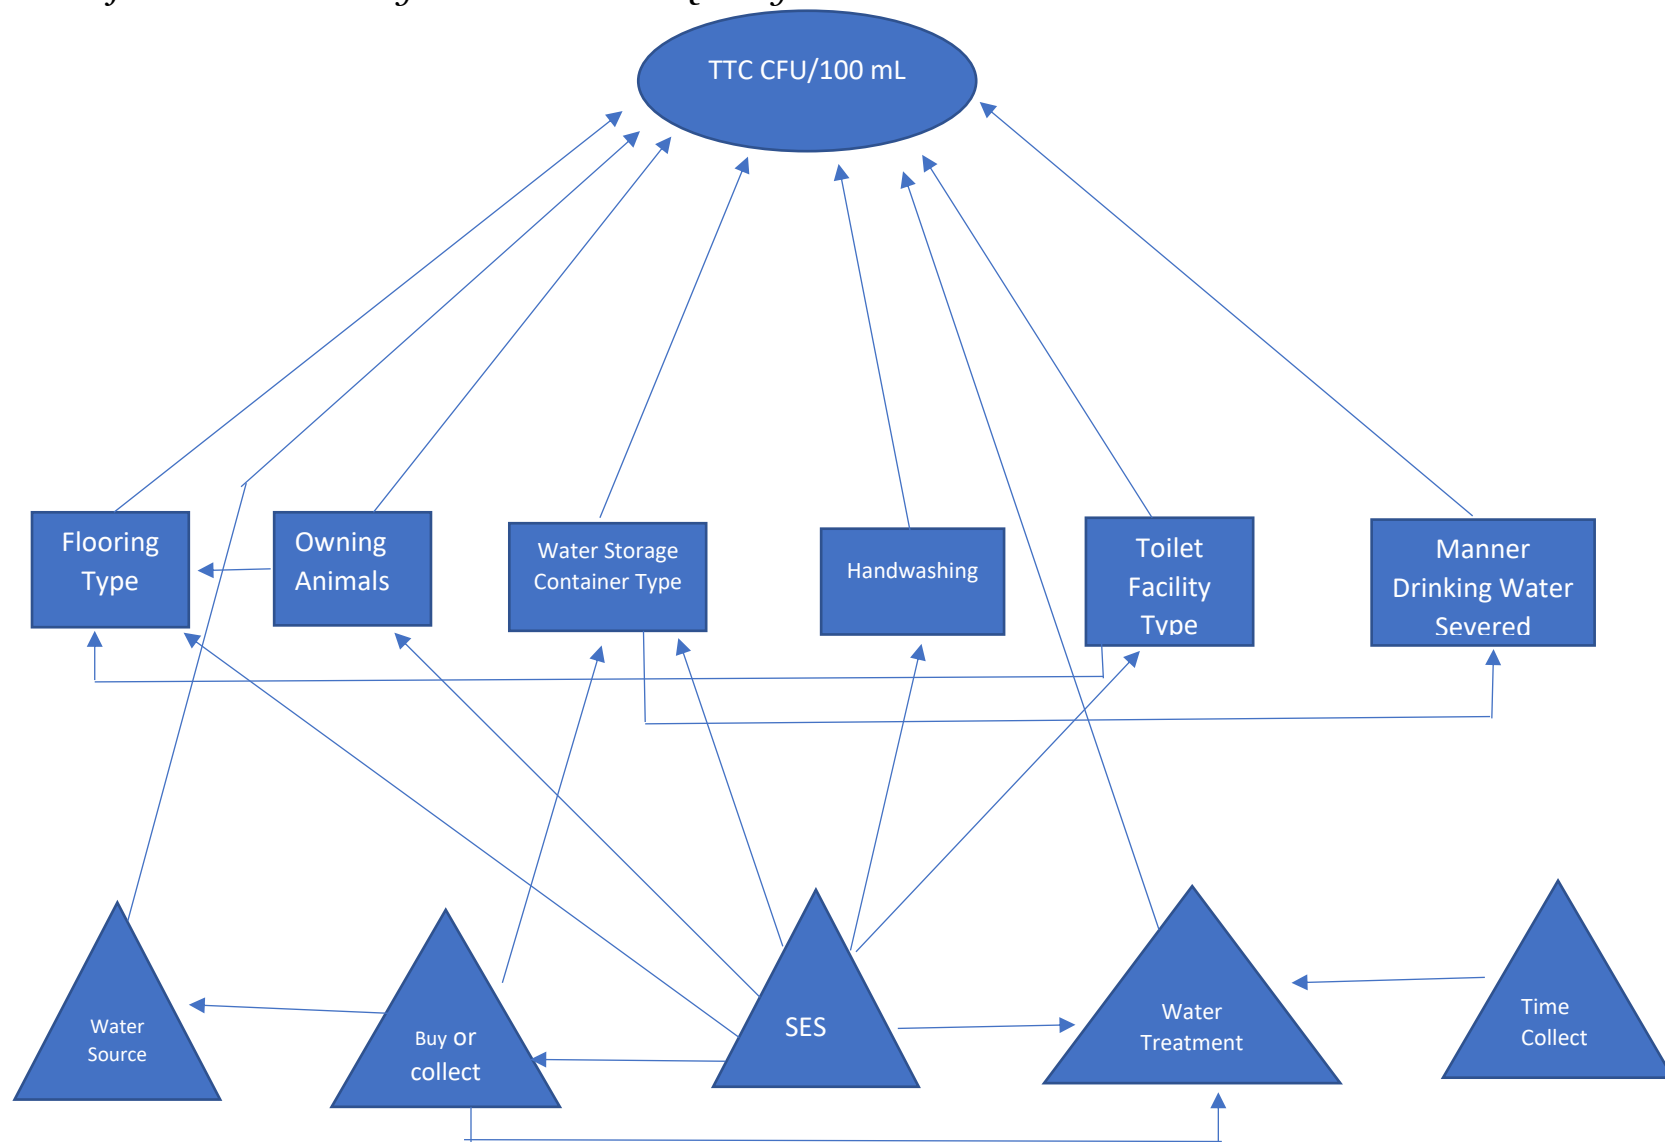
TTC CFU/100 mL

Flooring Type

Owning Animals

Water Storage Container Type

Handwashing

Toilet Facility Type

Manner Drinking Water Severed

Water Source

Buy or collect

SES

Water Treatment

Time Collect